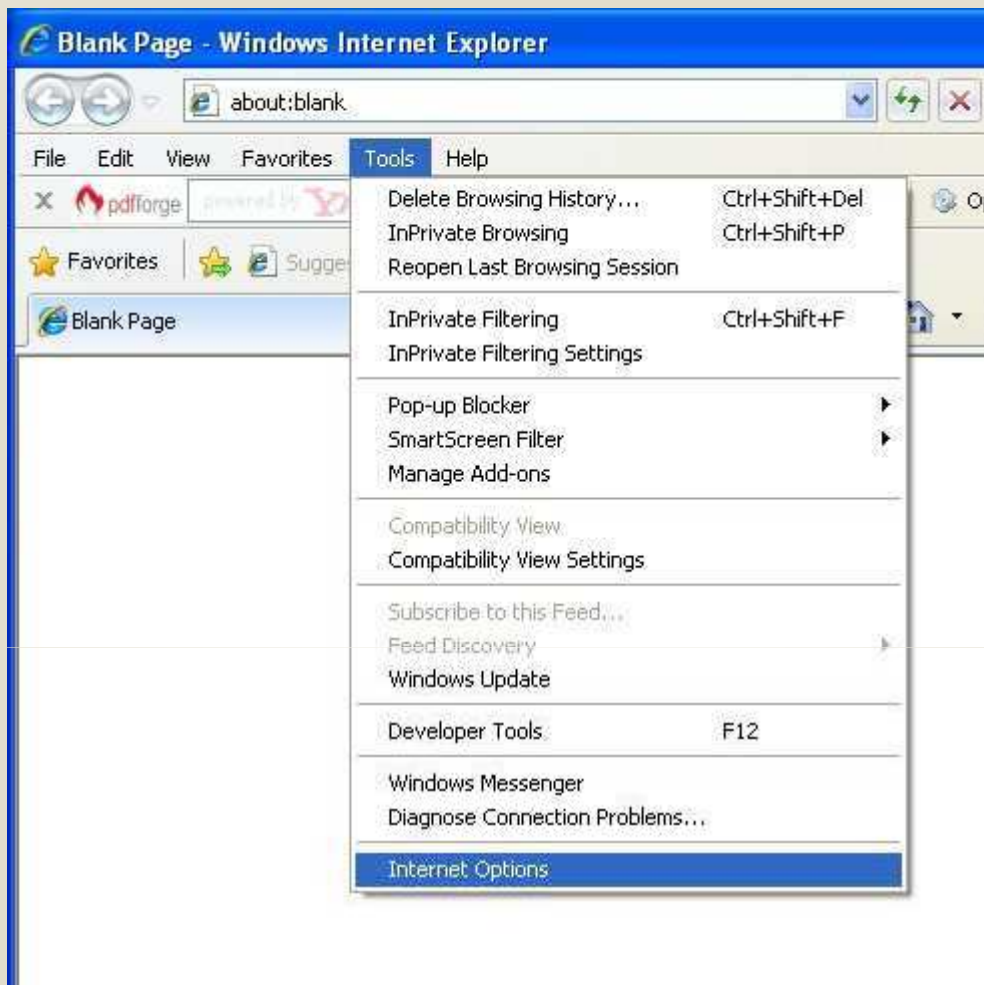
Blank Page - Windows Internet Explorer

about:blank

File Edit View Favorites Tools Help

pdfforge powered by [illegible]

Favorites Sugges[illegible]

Blank Page

O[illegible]

Delete Browsing History... Ctrl+Shift+Del
InPrivate Browsing Ctrl+Shift+P
Reopen Last Browsing Session

InPrivate Filtering Ctrl+Shift+F
InPrivate Filtering Settings

Pop-up Blocker
SmartScreen Filter
Manage Add-ons

Compatibility View
Compatibility View Settings

Subscribe to this Feed...
Feed Discovery
Windows Update

Developer Tools F12

Windows Messenger
Diagnose Connection Problems...

Internet Options